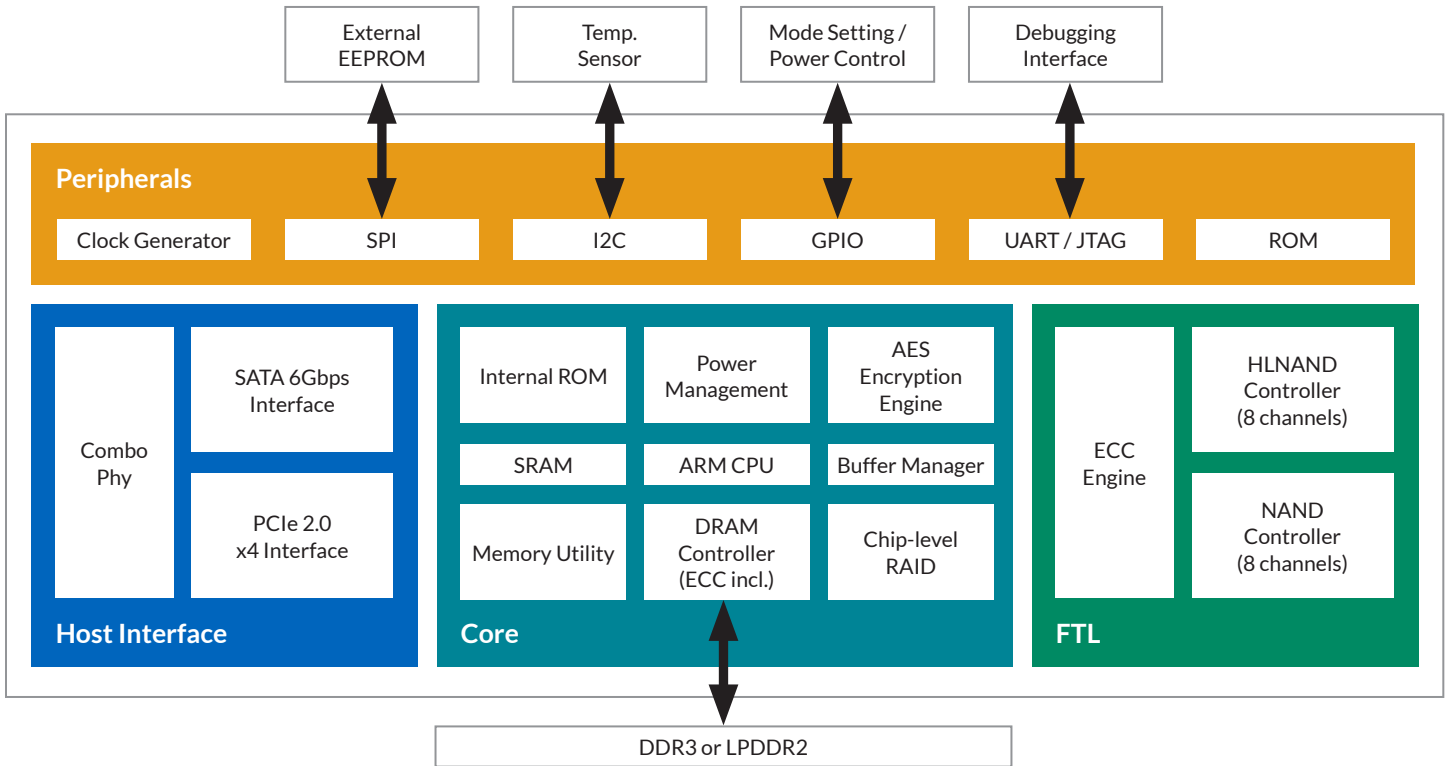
External EEPROM

Temp. Sensor

Mode Setting / Power Control

Debugging Interface

Peripherals

Clock Generator

SPI

I2C

GPIO

UART / JTAG

ROM

Combo Phy

SATA 6Gbps Interface

PCIe 2.0 x4 Interface

Host Interface

Internal ROM

Power Management

AES Encryption Engine

SRAM

ARM CPU

Buffer Manager

Memory Utility

DRAM Controller (ECC incl.)

Chip-level RAID

Core

ECC Engine

HLNAND Controller (8 channels)

NAND Controller (8 channels)

FTL

DDR3 or LPDDR2